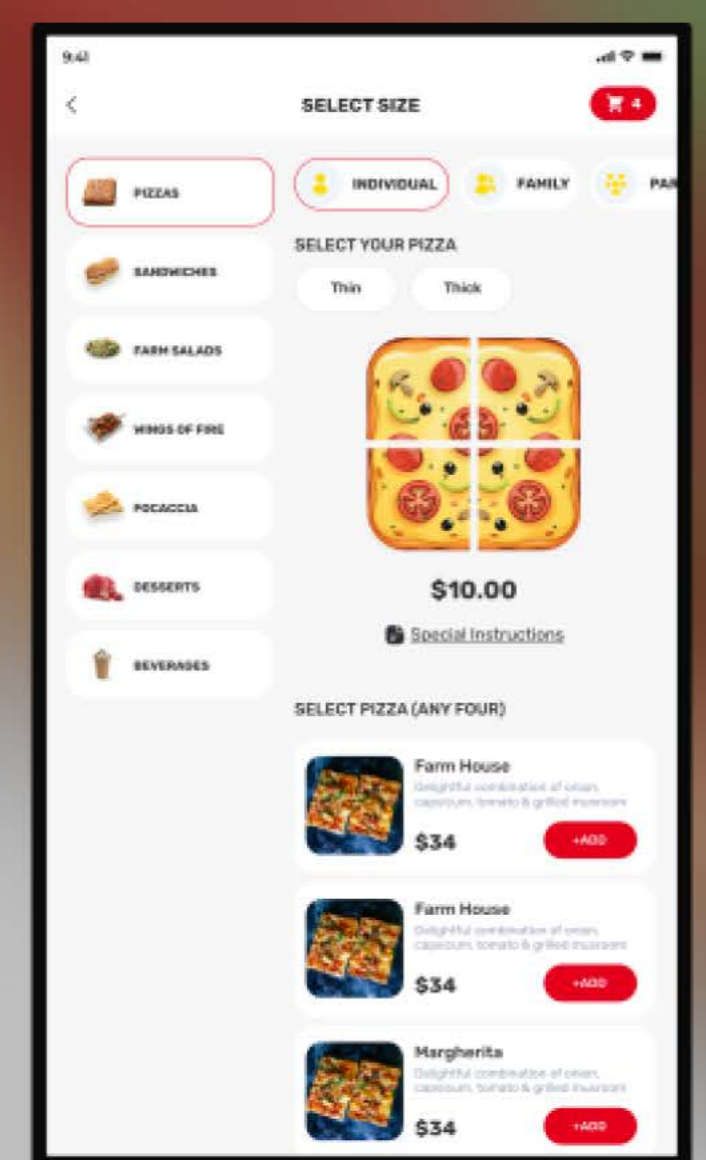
9:41

SELECT SIZE

4

PIZZAS

SANDWICHES

FARM SALADS

WINGS OF FIRE

FOCACCIA

DESSERTS

BEVERAGES

INDIVIDUAL

FAMILY

PAR

SELECT YOUR PIZZA

Thin

Thick

$10.00

Special Instructions

SELECT PIZZA (ANY FOUR)

Farm House

Delightful combination of onion, capsicum, tomato & grilled mushroom

$34

+ADD

Farm House

Delightful combination of onion, capsicum, tomato & grilled mushroom

$34

+ADD

Margherita

Delightful combination of onion, capsicum, tomato & grilled mushroom

$34

+ADD